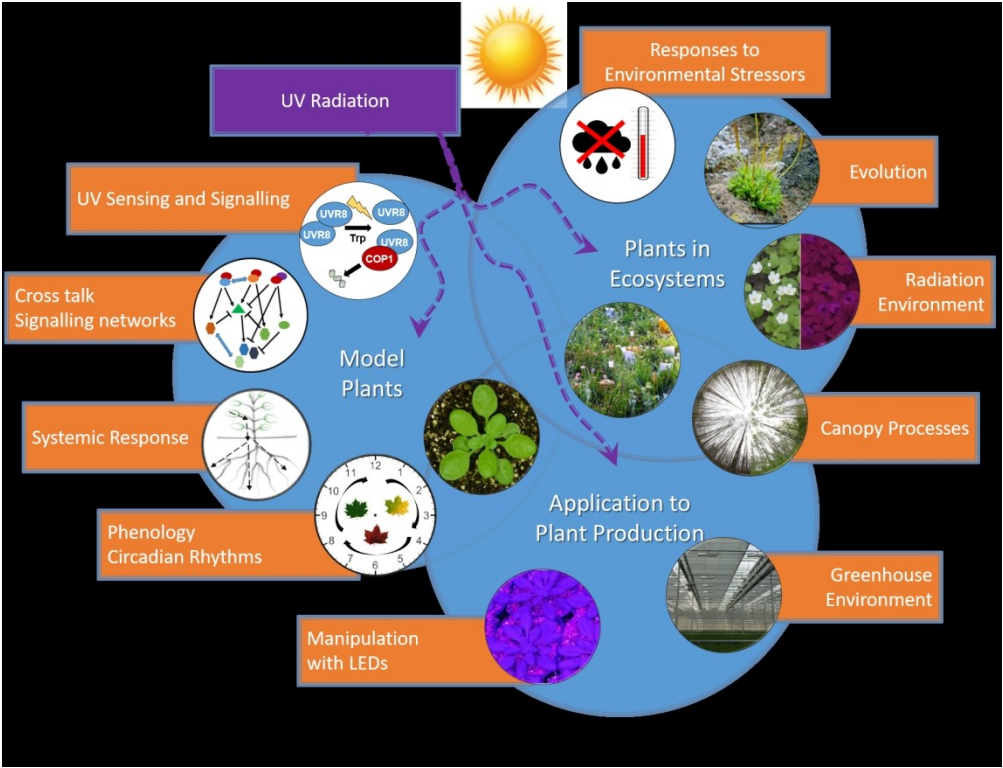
UV Radiation

Responses to Environmental Stressors

UV Sensing and Signalling

UVR8
UVR8
UVR8
UVR8
Trp
COP1

Evolution

Plants in Ecosystems

Radiation Environment

Cross talk Signalling networks

Model Plants

Canopy Processes

Systemic Response

12
1
2
3
4
5
6
7
8
9
10
11

Application to Plant Production

Phenology Circadian Rhythms

Greenhouse Environment

Manipulation with LEDs